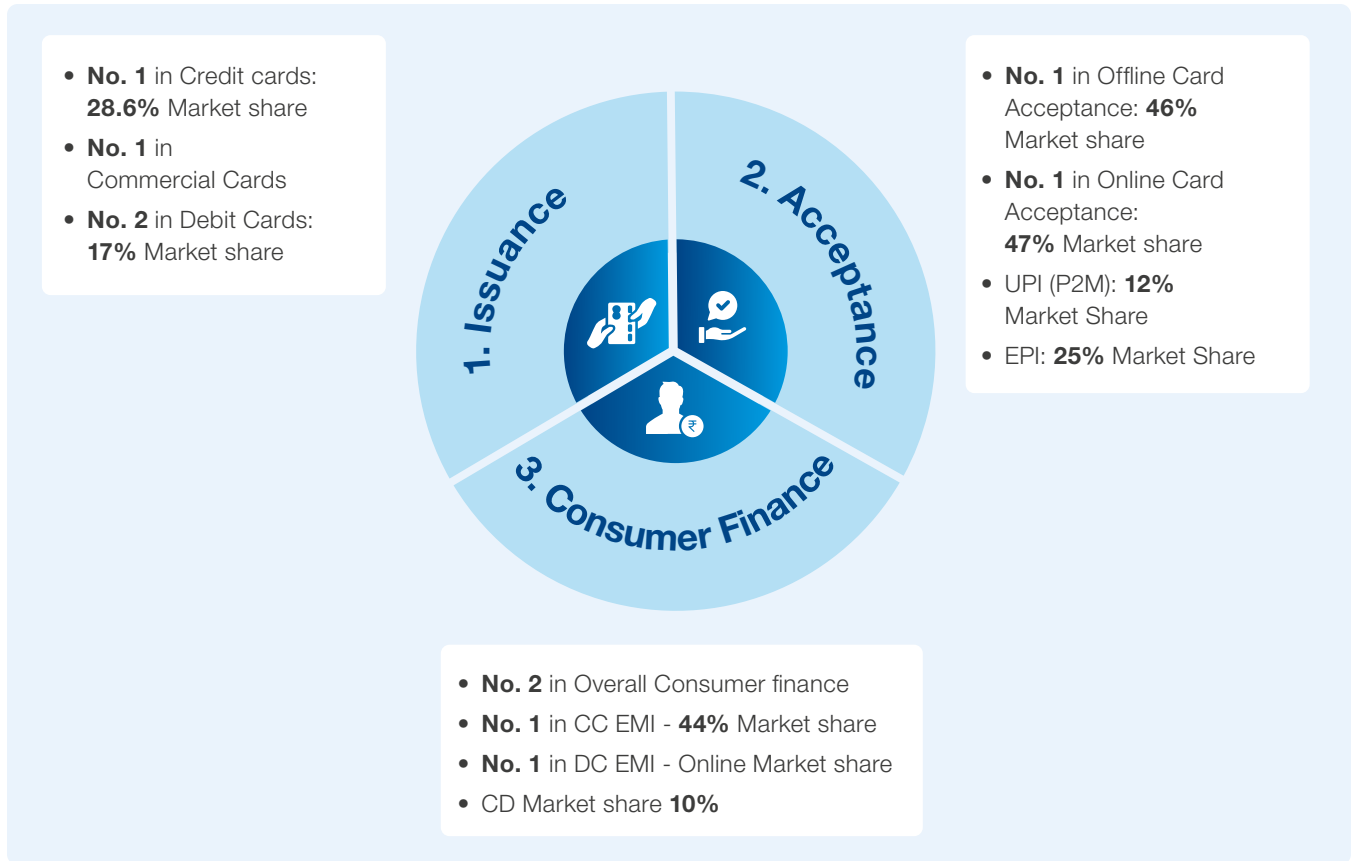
- No. 1 in Credit cards: 28.6% Market share
- No. 1 in Commercial Cards
- No. 2 in Debit Cards: 17% Market share

- No. 1 in Offline Card Acceptance: 46% Market share
- No. 1 in Online Card Acceptance: 47% Market share
- UPI (P2M): 12% Market Share
- EPI: 25% Market Share

1. Issuance

2. Acceptance

3. Consumer Finance

₹

- No. 2 in Overall Consumer finance
- No. 1 in CC EMI - 44% Market share
- No. 1 in DC EMI - Online Market share
- CD Market share 10%